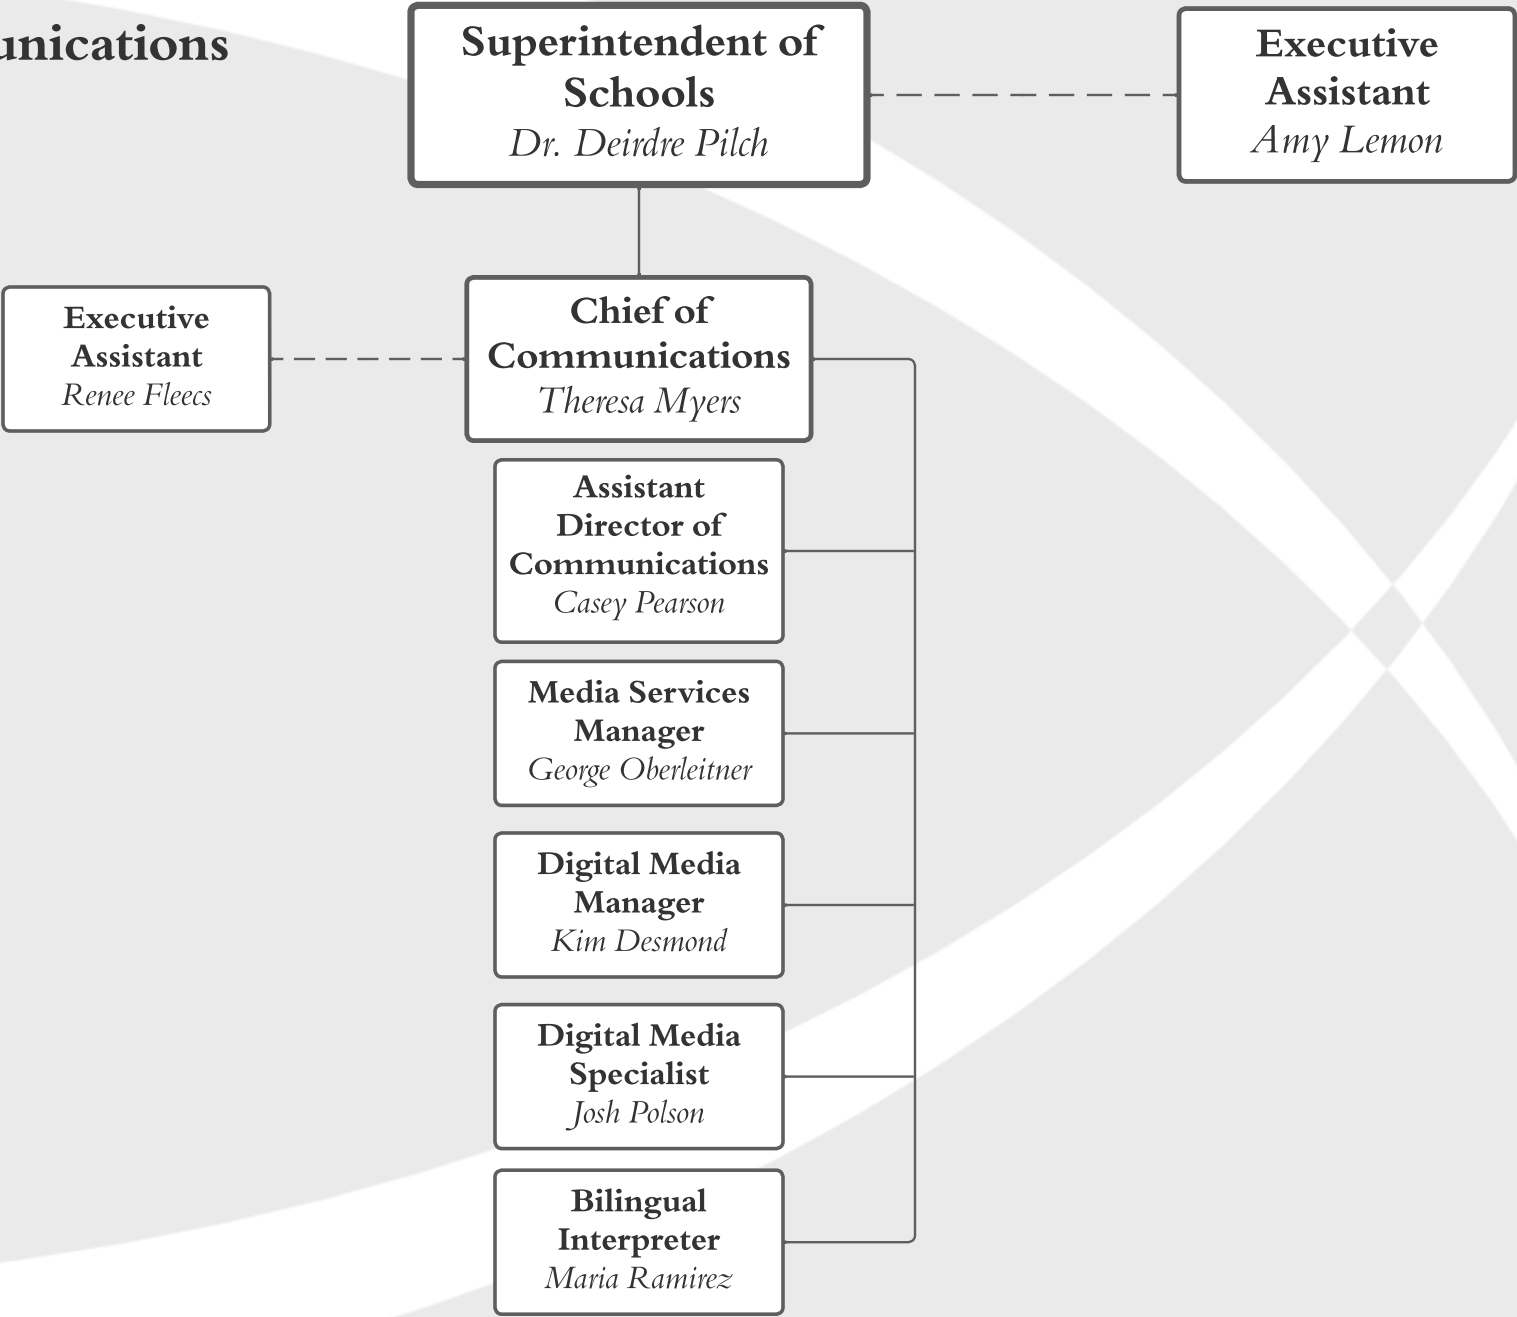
unications

Superintendent of Schools
Dr. Deirdre Pilch

Executive Assistant
Amy Lemon

Executive Assistant
Renee Fleecs

Chief of Communications
Theresa Myers

Assistant Director of Communications
Casey Pearson

Media Services Manager
George Oberleitner

Digital Media Manager
Kim Desmond

Digital Media Specialist
Josh Polson

Bilingual Interpreter
Maria Ramirez